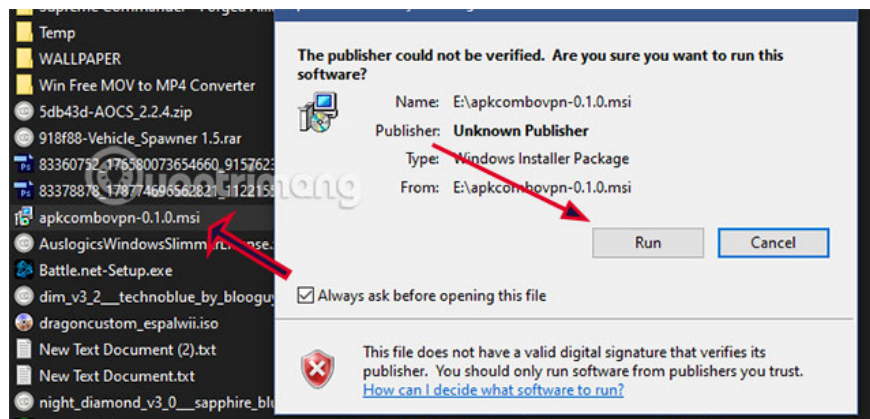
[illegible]
Temp
WALLPAPER
Win Free MOV to MP4 Converter
5db43d-AOCS_2.2.4.zip
918f88-Vehicle_Spawner 1.5.rar
83360752_176580073654660_9157623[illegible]
83378878_178774696562821_112215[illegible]
apkcombovpn-0.1.0.msi
AuslogicsWindowsSlimmer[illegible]
Battle.net-Setup.exe
dim_v3_2__technoblue_by_blooguy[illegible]
dragoncustom_espalwii.iso
New Text Document (2).txt
New Text Document.txt
night_diamond_v3_0__sapphire_blu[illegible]

The publisher could not be verified. Are you sure you want to run this software?

Name: E:\apkcombovpn-0.1.0.msi
Publisher: Unknown Publisher
Type: Windows Installer Package
From: E:\apkcombovpn-0.1.0.msi

Run
Cancel

Always ask before opening this file

This file does not have a valid digital signature that verifies its publisher. You should only run software from publishers you trust.
How can I decide what software to run?